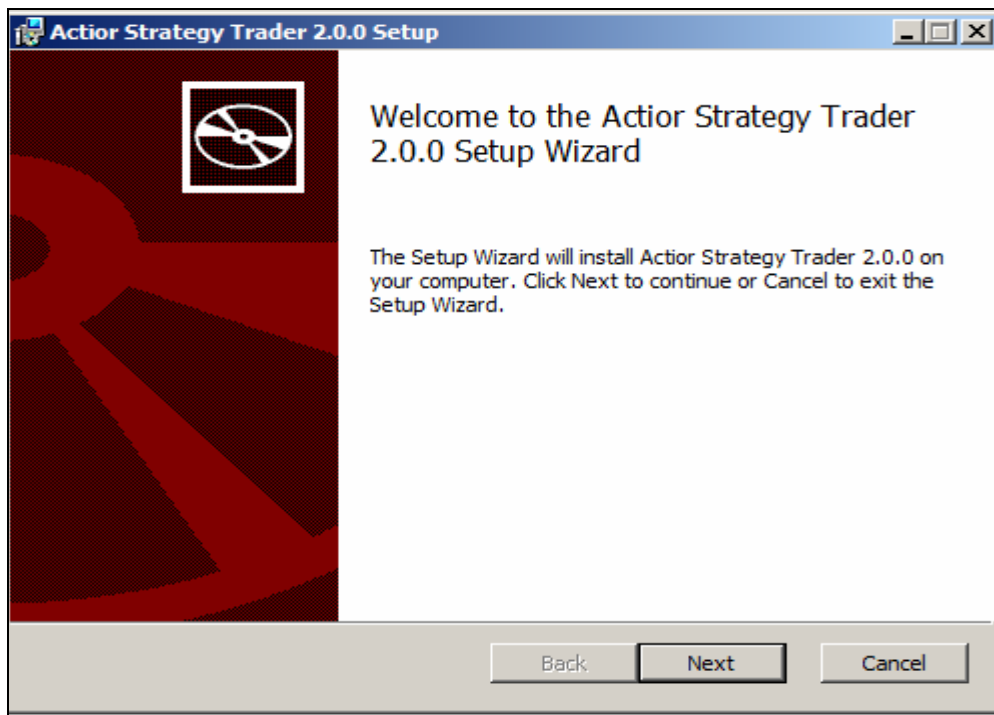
Actior Strategy Trader 2.0.0 Setup

Welcome to the Actior Strategy Trader 2.0.0 Setup Wizard

The Setup Wizard will install Actior Strategy Trader 2.0.0 on your computer. Click Next to continue or Cancel to exit the Setup Wizard.

Back
Next
Cancel